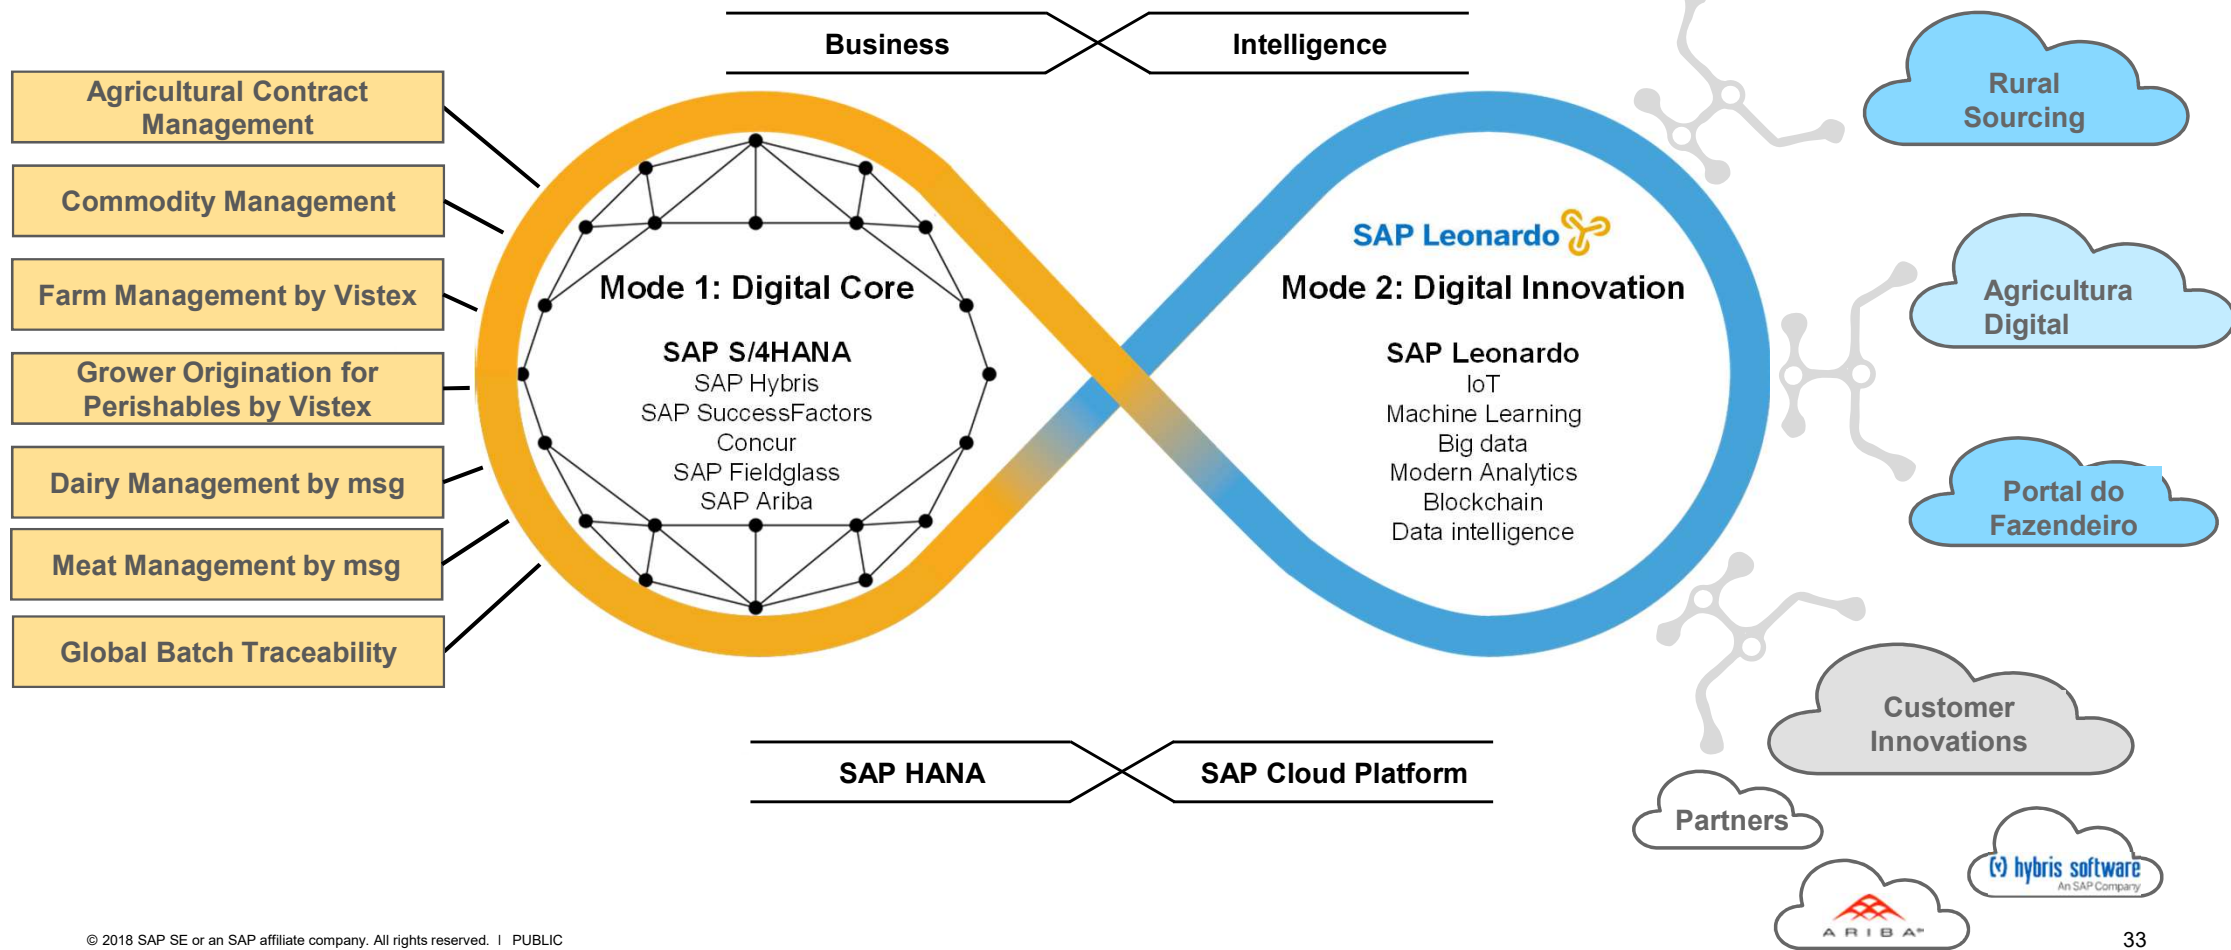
Business

Intelligence

Agricultural Contract Management

Commodity Management

Farm Management by Vistex

Grower Origination for Perishables by Vistex

Dairy Management by msg

Meat Management by msg

Global Batch Traceability

Mode 1: Digital Core

SAP S/4HANA
SAP Hybris
SAP SuccessFactors
Concur
SAP Fieldglass
SAP Ariba

SAP Leonardo

Mode 2: Digital Innovation

SAP Leonardo
IoT
Machine Learning
Big data
Modern Analytics
Blockchain
Data intelligence

Rural Sourcing

Agricultura Digital

Portal do Fazendeiro

Customer Innovations

Partners

hybris software
An SAP Company

ARIBA

SAP HANA

SAP Cloud Platform

© 2018 SAP SE or an SAP affiliate company. All rights reserved. I PUBLIC

33